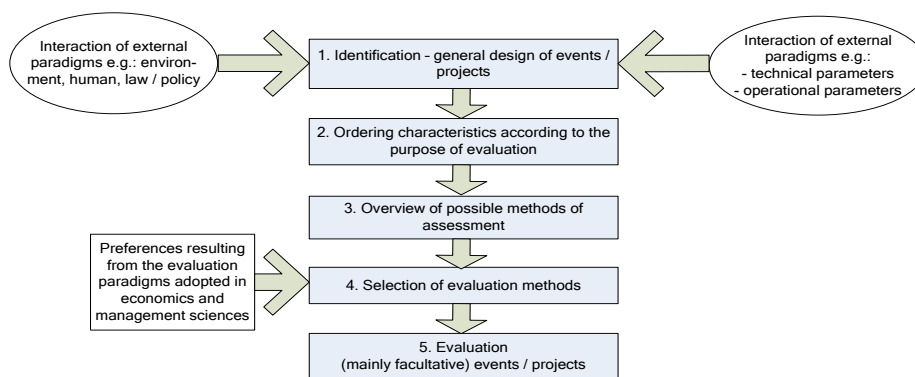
Interaction of external paradigms e.g.: environment, human, law / policy

1. Identification - general design of events / projects

Interaction of external paradigms e.g.:
- technical parameters
- operational parameters

2. Ordering characteristics according to the purpose of evaluation

3. Overview of possible methods of assessment

Preferences resulting from the evaluation paradigms adopted in economics and management sciences

4. Selection of evaluation methods

5. Evaluation (mainly facultative) events / projects